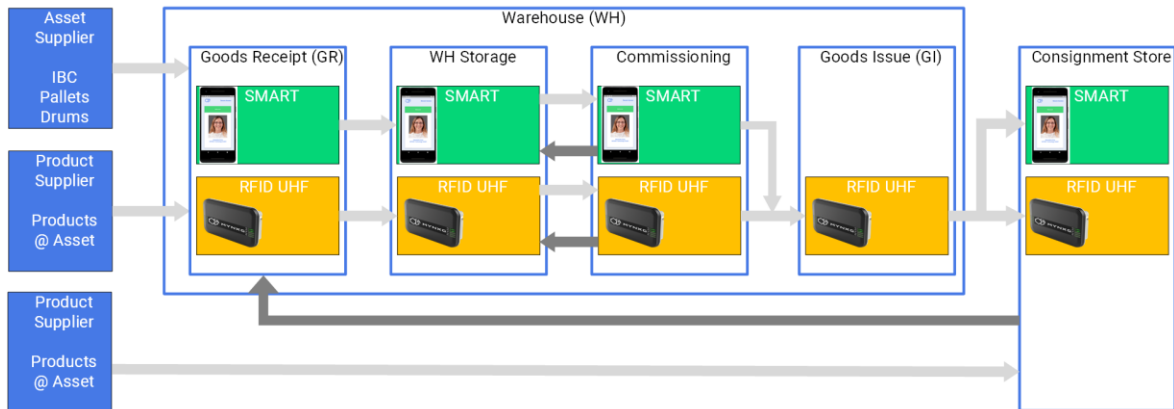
Asset Supplier

IBC
Pallets
Drums

Product Supplier

Products @ Asset

Product Supplier

Products @ Asset

Warehouse (WH)

Goods Receipt (GR)

SMART

RFID UHF

WH Storage

SMART

RFID UHF

Commissioning

SMART

RFID UHF

Goods Issue (GI)

RFID UHF

Consignment Store

SMART

RFID UHF